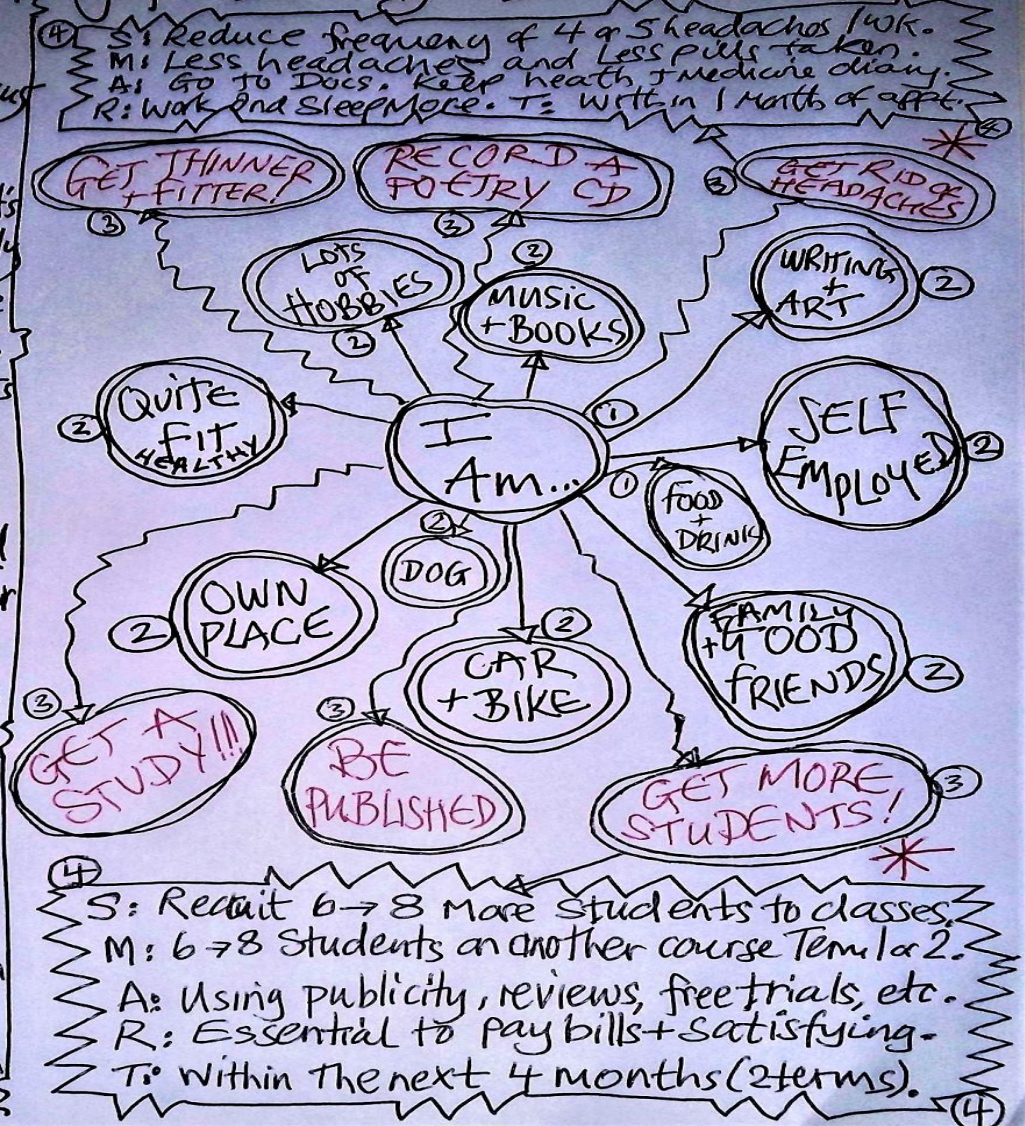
④ S: Reduce frequency of 4 or 5 headaches /wk.
M: Less headaches and less pills taken.
A: Go to Docs. Keep heath + medicine diary.
R: Work and Sleep More. T: Within 1 Month of appt.
④

GET THINNER + FITTER! ③
RECORD A POETRY CD ③
③ GET RID OF HEADACHES

LOTS OF HOBBIES ②
② MUSIC + BOOKS
WRITING + ART ②
② Quite FIT HEALTHY
I Am... ①
SELF EMPLOYED ②
① FOOD + DRINK
② DOG
② OWN PLACE
CAR + BIKE ②
FAMILY + GOOD FRIENDS ②

③ GET A STUDY!!!
③ BE PUBLISHED
GET MORE STUDENTS! ③

④
S: Recruit 6→8 More students to classes.
M: 6→8 Students on another course Term 1 or 2.
A: Using publicity, reviews, free trials, etc.
R: Essential to pay bills + satisfying.
T: Within the next 4 months (2 terms).
④